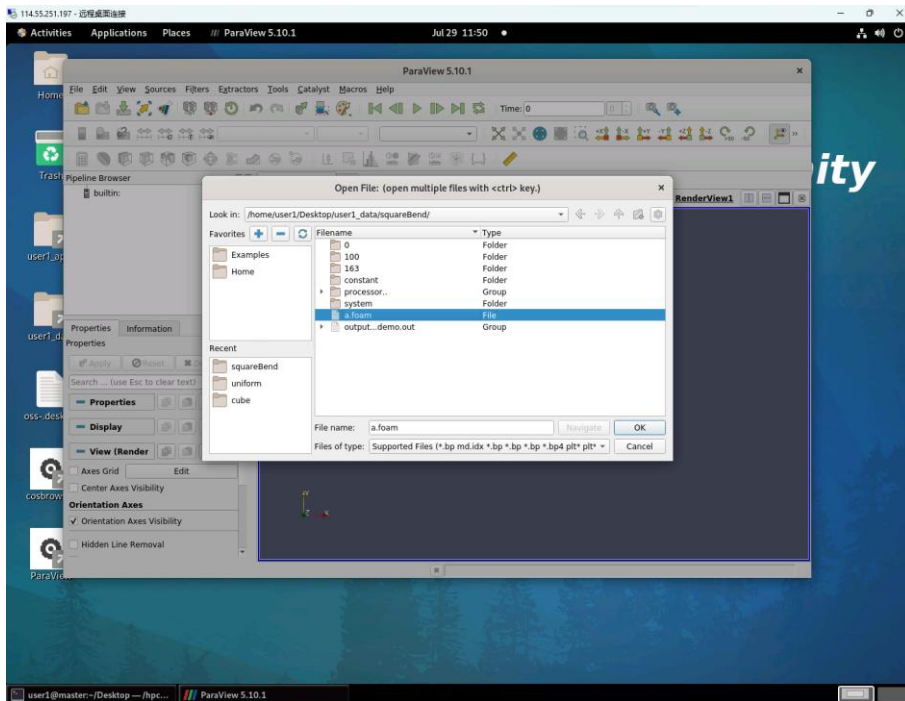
114.55.251.197 - 远程桌面连接

Activities Applications Places ParaView 5.10.1 Jul 29 11:50 ●

ParaView 5.10.1

File Edit View Sources Filters Extractors Tools Catalyst Macros Help

Time: 0

Home

Trash

user1_ap

user1_d

oss-desk

cosbrow

ParaVie

ity

Pipeline Browser

builtin:

RenderView1

Properties Information

Properties

Apply Reset

Search ... (use Esc to clear text)

Properties

Display

View (Render

Axes Grid Edit

Center Axes Visibility

Orientation Axes

✓ Orientation Axes Visibility

Hidden Line Removal

Open File: (open multiple files with <ctrl> key.)

Look in: /home/user1/Desktop/user1_data/squareBend/

Favorites

Examples

Home

Recent

squareBend

uniform

cube

| Filename | Type |
|---|---|
| 0 | Folder |
| 100 | Folder |
| 163 | Folder |
| constant | Folder |
| processor.. | Group |
| system | Folder |
| a.foam | File |
| output...demo.out | Group |

File name: a.foam Navigate OK

Files of type: Supported Files (*.bp md.idx *.bp *.bp *.bp4 plt* plt* Cancel

user1@master:~/Desktop — /hpc... ParaView 5.10.1